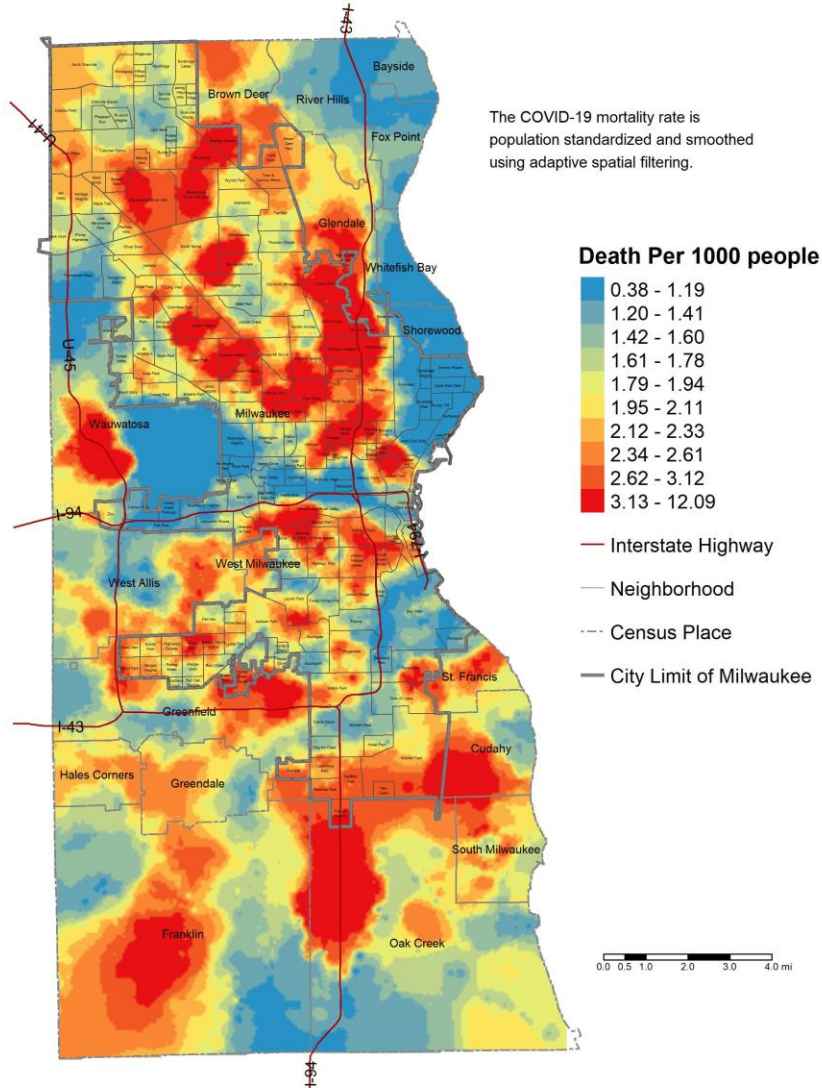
I-43

I-41

Bayside

Brown Deer

River Hills

Fox Point

The COVID-19 mortality rate is population standardized and smoothed using adaptive spatial filtering.

Glendale

Whitefish Bay

Death Per 1000 people

0.38 - 1.19
1.20 - 1.41
1.42 - 1.60
1.61 - 1.78
1.79 - 1.94
1.95 - 2.11
2.12 - 2.33
2.34 - 2.61
2.62 - 3.12
3.13 - 12.09

Shorewood

U-45

Milwaukee

Wauwatosa

I-94

I-94

Interstate Highway

West Allis

West Milwaukee

Neighborhood

Census Place

City Limit of Milwaukee

St. Francis

Greenfield

I-43

Cudahy

Hales Corners

Greendale

South Milwaukee

Franklin

Oak Creek

0.0 0.5 1.0 2.0 3.0 4.0 mi

I-94